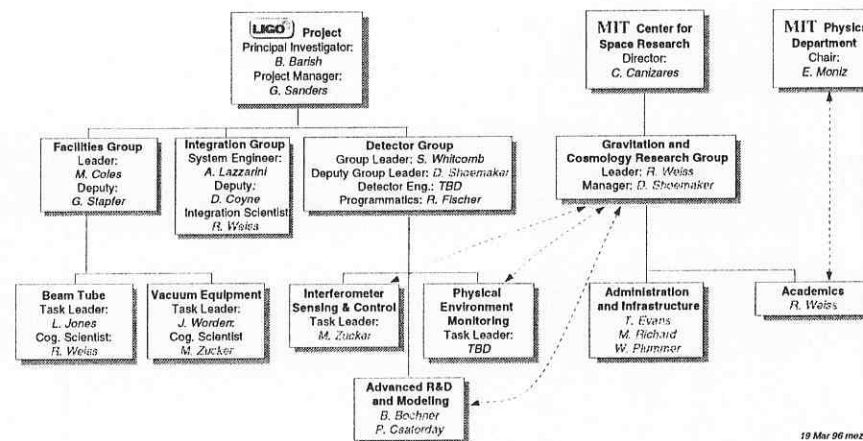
LIGO Project
Principal Investigator:
B. Barish
Project Manager:
G. Sanders

MIT Center for Space Research
Director:
C. Canizares

MIT Physics Department
Chair:
E. Moniz

Facilities Group
Leader:
M. Coles
Deputy:
G. Stapfer

Integration Group
System Engineer:
A. Lazzarini
Deputy:
D. Coyne
Integration Scientist
R. Weiss

Detector Group
Group Leader: S. Whitcomb
Deputy Group Leader: D. Shoemaker
Detector Eng.: TBD
Programmatics: R. Fischer

Gravitation and Cosmology Research Group
Leader: R. Weiss
Manager: D. Shoemaker

Beam Tube
Task Leader:
L. Jones
Cog. Scientist:
R. Weiss

Vacuum Equipment
Task Leader:
J. Worden
Cog. Scientist
M. Zucker

Interferometer Sensing & Control
Task Leader:
M. Zucker

Physical Environment Monitoring
Task Leader:
TBD

Administration and Infrastructure
T. Evans
M. Richard
W. Plummer

Academics
R. Weiss

Advanced R&D and Modeling
B. Bochner
P. Csatorday

19 Mar 96 mez